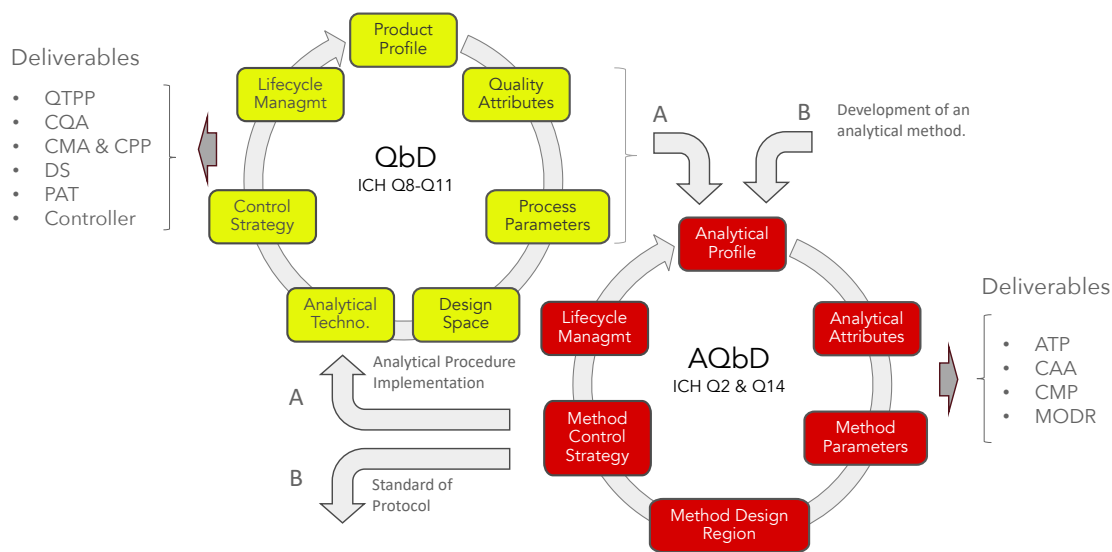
Deliverables

- QTPP
- CQA
- CMA & CPP
- DS
- PAT
- Controller

Product Profile

Quality Attributes

Process Parameters

Design Space

Analytical Techno.

Control Strategy

Lifecycle Managmt

QbD
ICH Q8-Q11

A

B

Development of an analytical method.

Analytical Profile

Analytical Attributes

Method Parameters

Method Design Region

Method Control Strategy

Lifecycle Managmt

AQbD
ICH Q2 & Q14

Deliverables

- ATP
- CAA
- CMP
- MODR

Analytical Procedure Implementation

A

B

Standard of Protocol